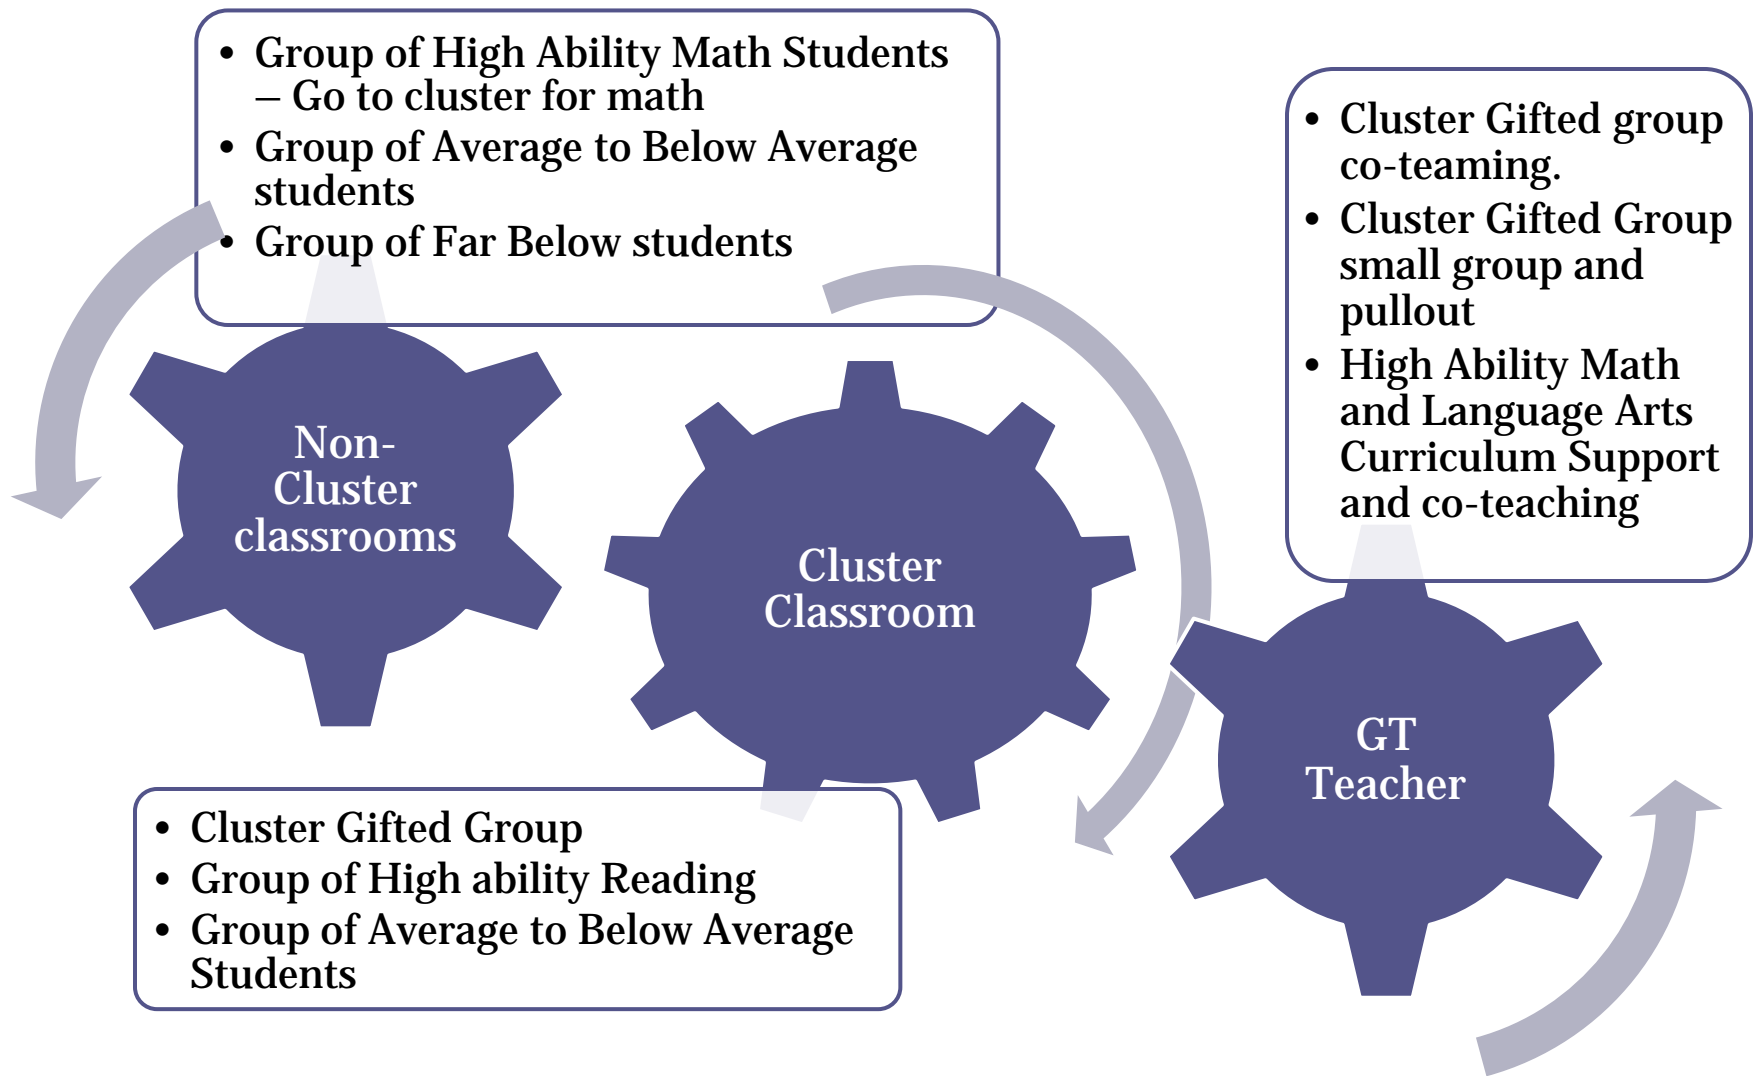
• Group of High Ability Math Students – Go to cluster for math
• Group of Average to Below Average students
• Group of Far Below students

Non-Cluster classrooms

Cluster Classroom

• Cluster Gifted group co-teaming.
• Cluster Gifted Group small group and pullout
• High Ability Math and Language Arts Curriculum Support and co-teaching

GT Teacher

• Cluster Gifted Group
• Group of High ability Reading
• Group of Average to Below Average Students